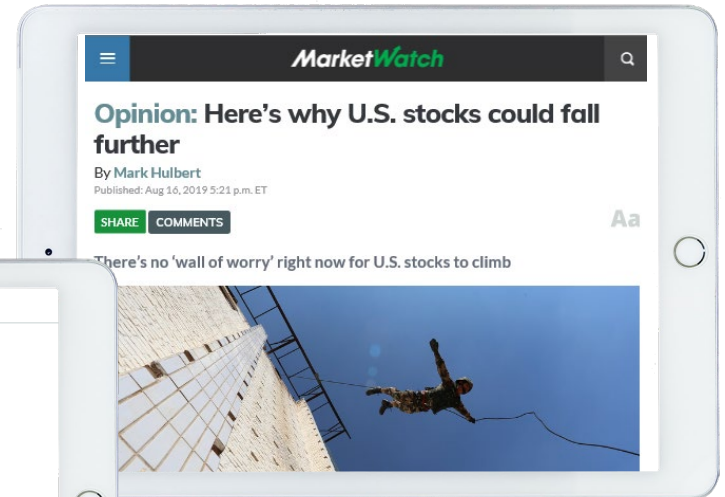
MarketWatch

Opinion: Here's why U.S. stocks could fall further

By Mark Hulbert
Published: Aug 16, 2019 5:21 p.m. ET

SHARE COMMENTS

Aa

There's no 'wall of worry' right now for U.S. stocks to climb